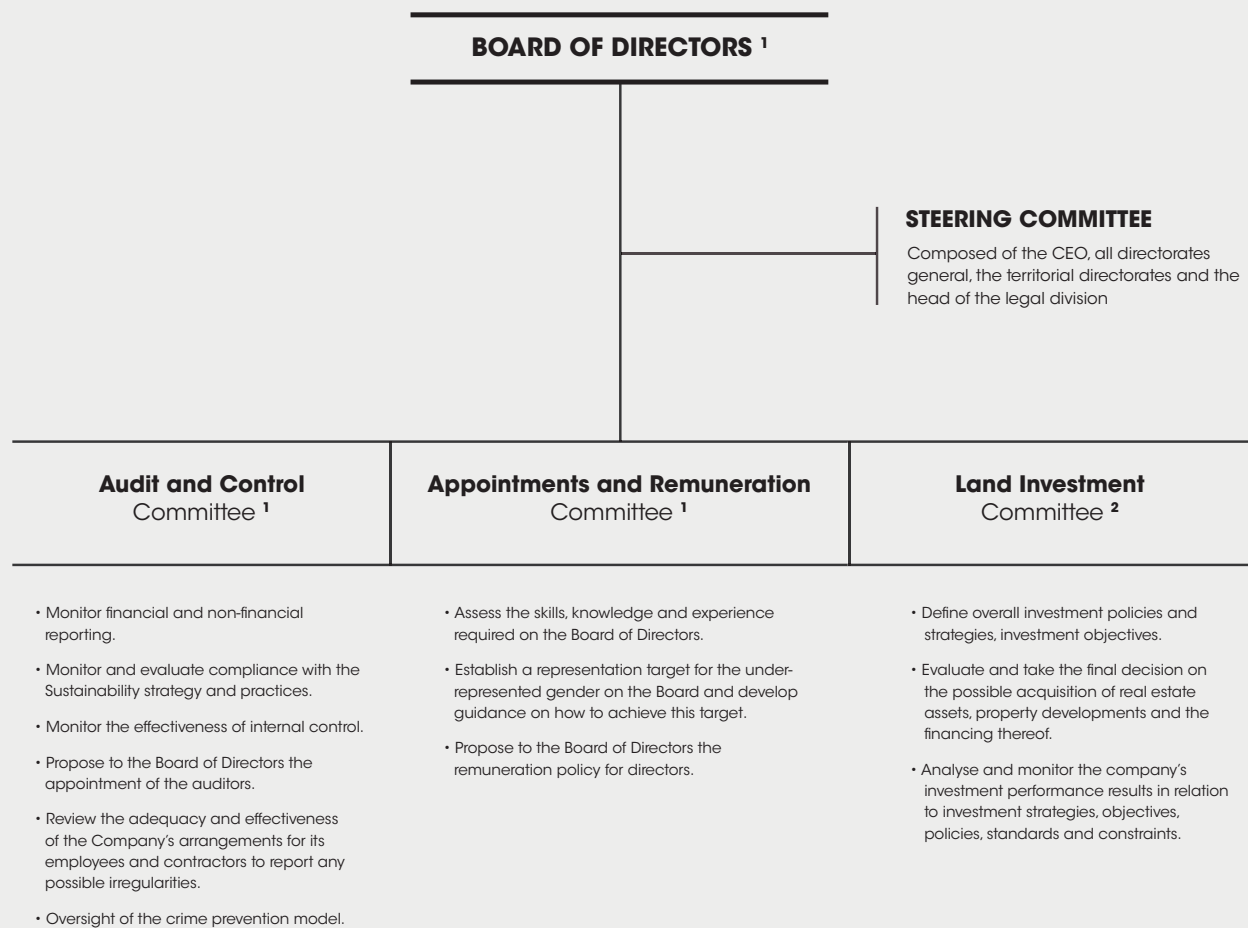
BOARD OF DIRECTORS $^{1}$

STEERING COMMITTEE

Composed of the CEO, all directorates general, the territorial directorates and the head of the legal division

Audit and Control Committee $^{1}$

• Monitor financial and non-financial reporting.

• Monitor and evaluate compliance with the Sustainability strategy and practices.

• Monitor the effectiveness of internal control.

• Propose to the Board of Directors the appointment of the auditors.

• Review the adequacy and effectiveness of the Company's arrangements for its employees and contractors to report any possible irregularities.

• Oversight of the crime prevention model.

Appointments and Remuneration Committee $^{1}$

• Assess the skills, knowledge and experience required on the Board of Directors.

• Establish a representation target for the underrepresented gender on the Board and develop guidance on how to achieve this target.

• Propose to the Board of Directors the remuneration policy for directors.

Land Investment Committee $^{2}$

• Define overall investment policies and strategies, investment objectives.

• Evaluate and take the final decision on the possible acquisition of real estate assets, property developments and the financing thereof.

• Analyse and monitor the company's investment performance results in relation to investment strategies, objectives, policies, standards and constraints.